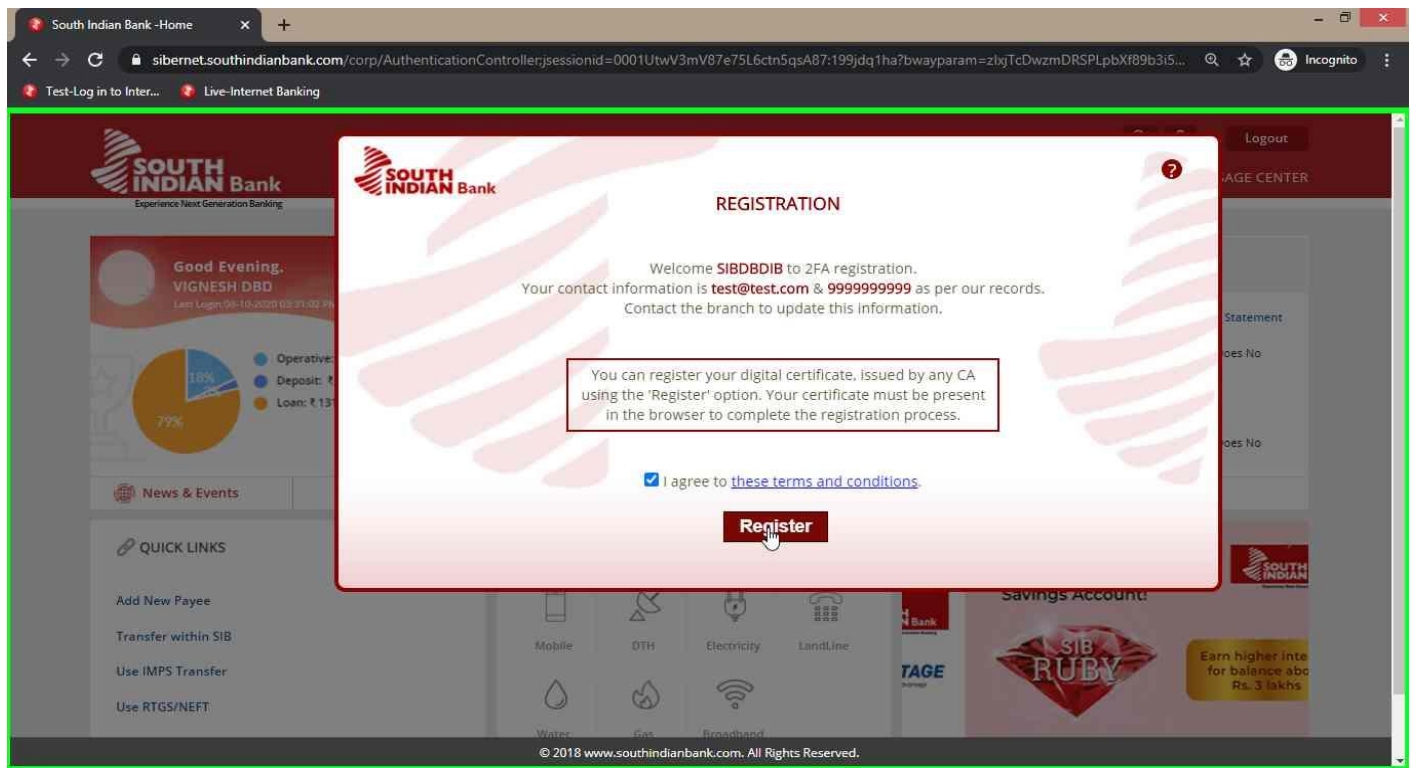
South Indian Bank -Home

sibernet.southindianbank.com/corp/AuthenticationController;jsessionid=0001UtwV3mV87e75L6ctn5qsA87:199jdq1ha?bwayparam=zlxjTcDwzmDRSPLpbXf89b3i5...

Incognito

Test-Log in to Inter...

Live-Internet Banking

SOUTH INDIAN Bank
Experience Next Generation Banking

Logout

AGE CENTER

Good Evening,
VIGNESH DBD
Last Login:09-10-2020 03:31:02 PM

Operative:
Deposit: ₹
Loan: ₹ 131

18%
79%

Statement

oes No

oes No

News & Events

QUICK LINKS

Add New Payee

Transfer within SIB

Use IMPS Transfer

Use RTGS/NEFT

Mobile

DTH

Electricity

LandLine

Water

Gas

Broadband

TAGE

Savings Account!

SIB RUBY

Earn higher inte for balance abo Rs. 3 lakhs

SOUTH INDIAN Bank

REGISTRATION

Welcome SIBDBDIB to 2FA registration.
Your contact information is test@test.com & 9999999999 as per our records.
Contact the branch to update this information.

You can register your digital certificate, issued by any CA using the 'Register' option. Your certificate must be present in the browser to complete the registration process.

I agree to these terms and conditions.

Register

© 2018 www.southindianbank.com. All Rights Reserved.